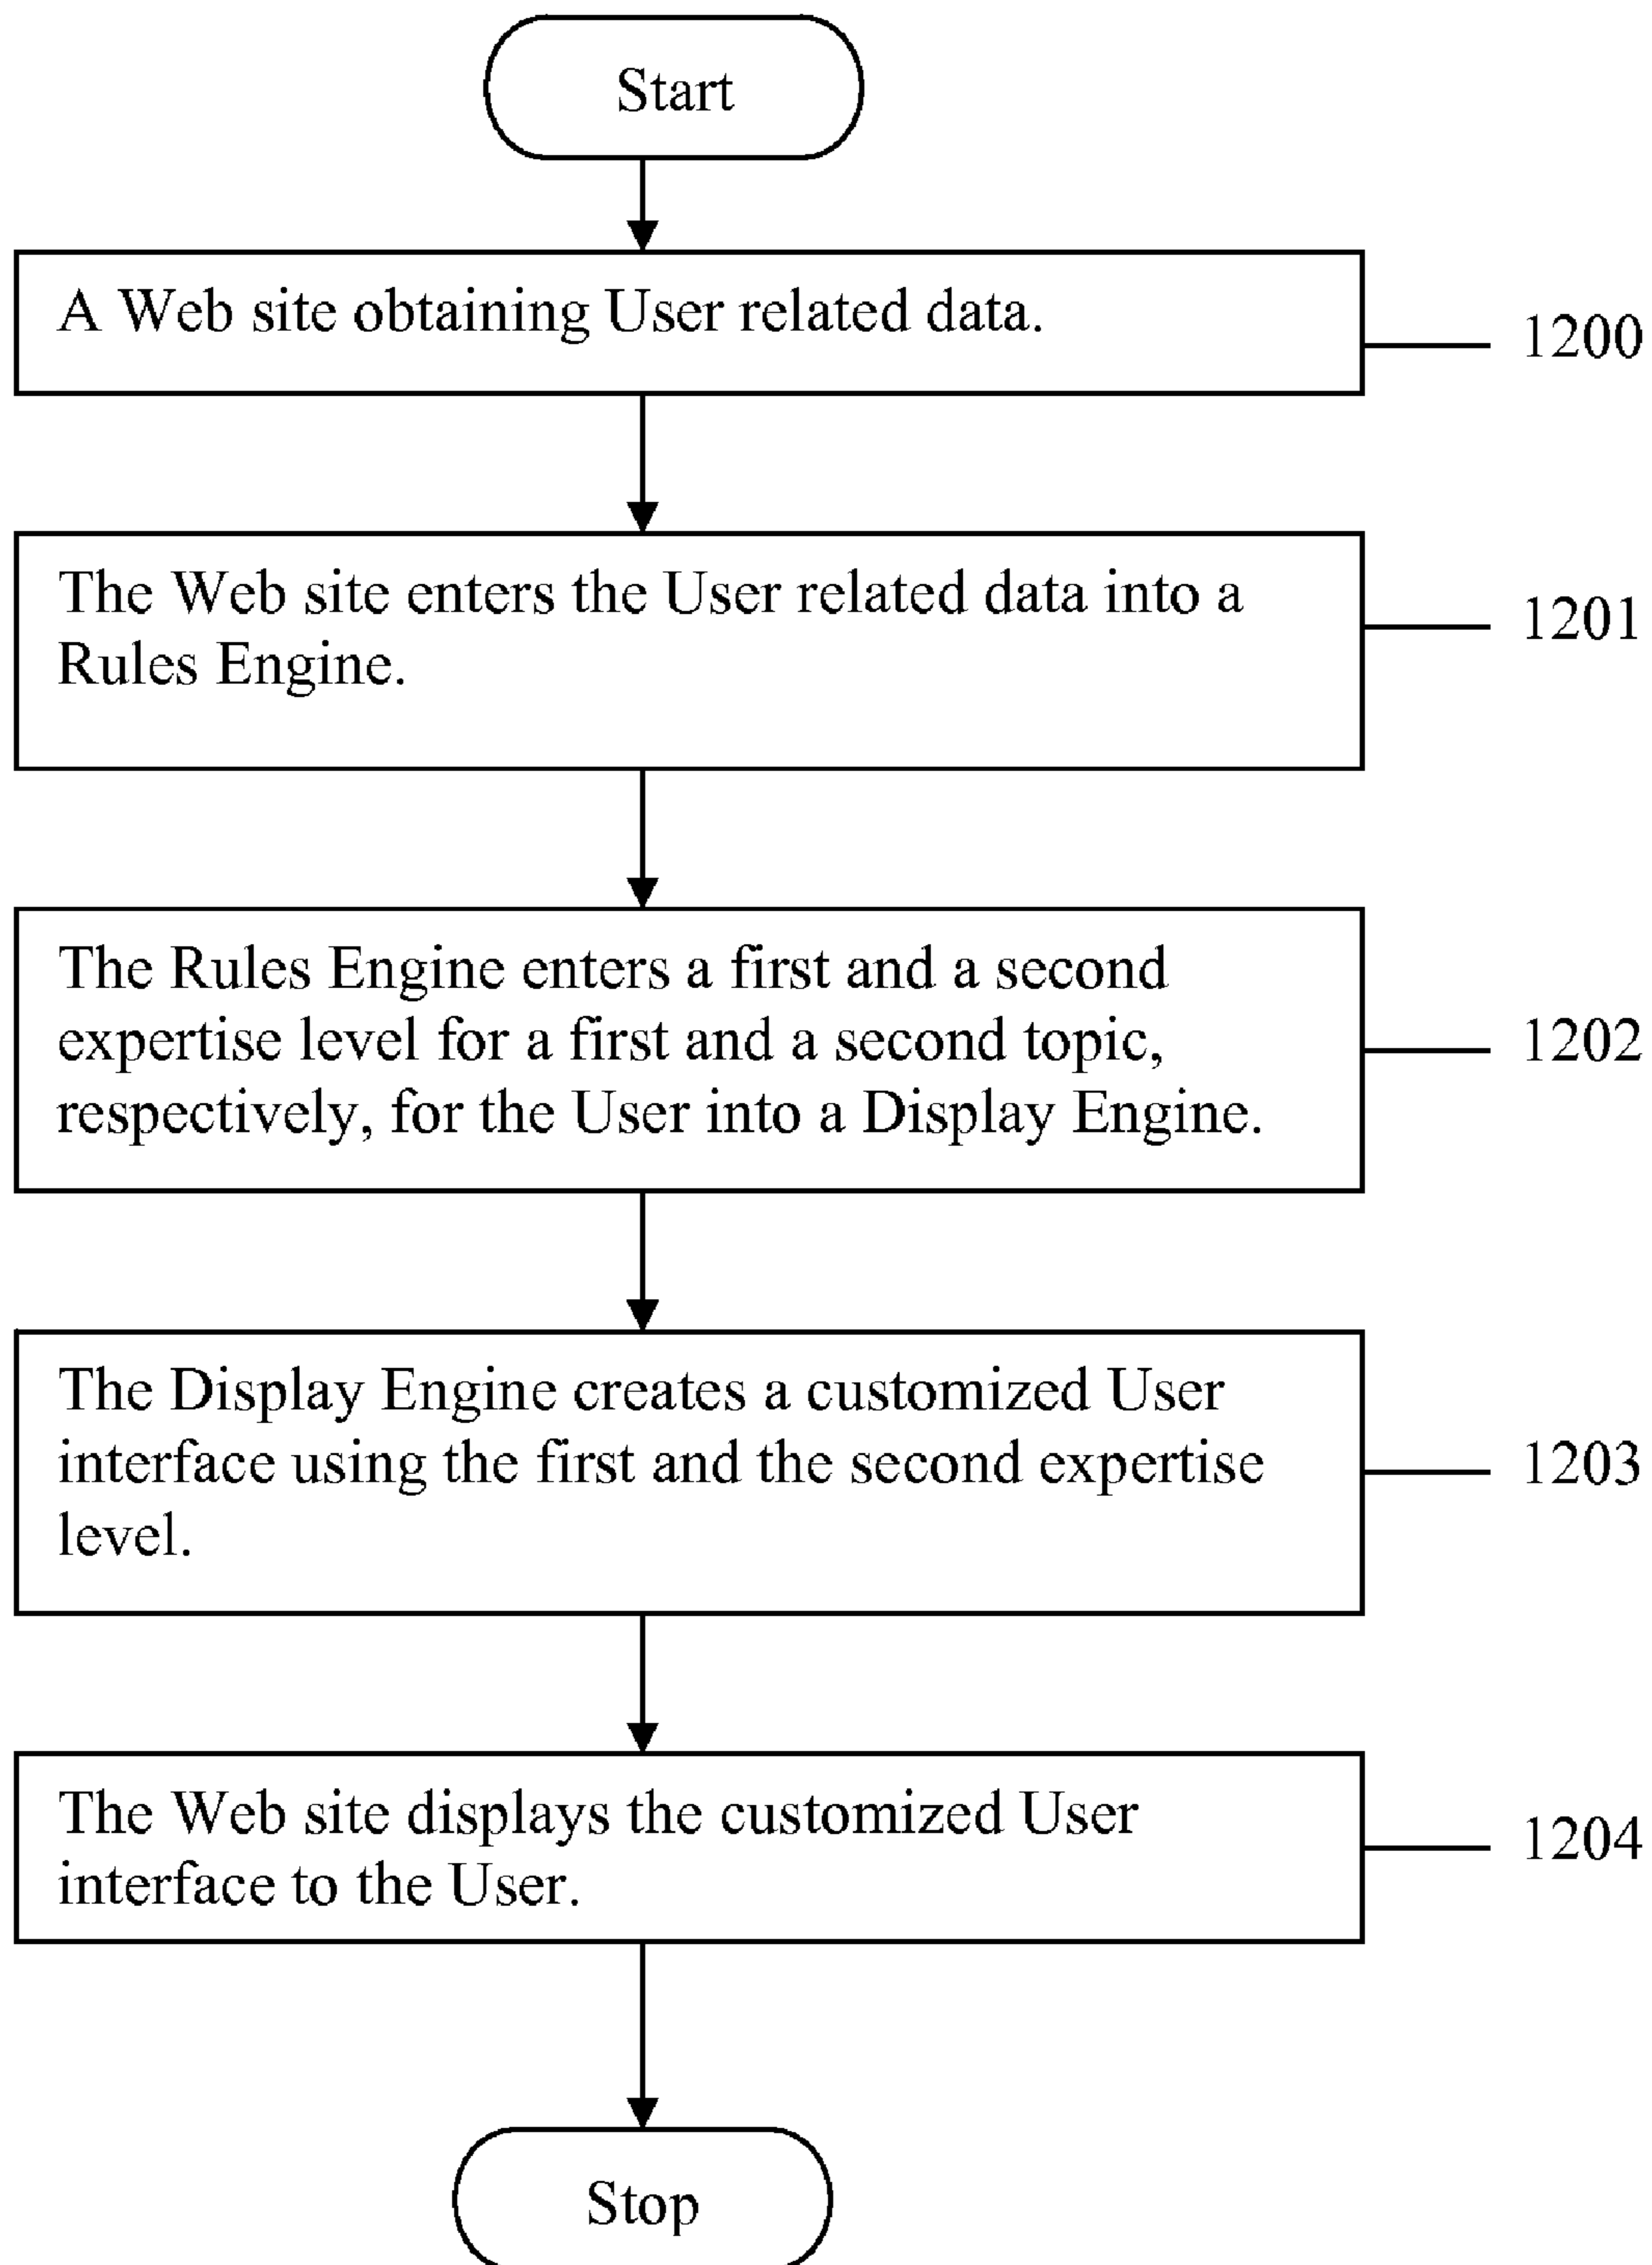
Start

A Web site obtaining User related data.

1200

The Web site enters the User related data into a Rules Engine.

1201

The Rules Engine enters a first and a second expertise level for a first and a second topic, respectively, for the User into a Display Engine.

1202

The Display Engine creates a customized User interface using the first and the second expertise level.

1203

The Web site displays the customized User interface to the User.

1204

Stop